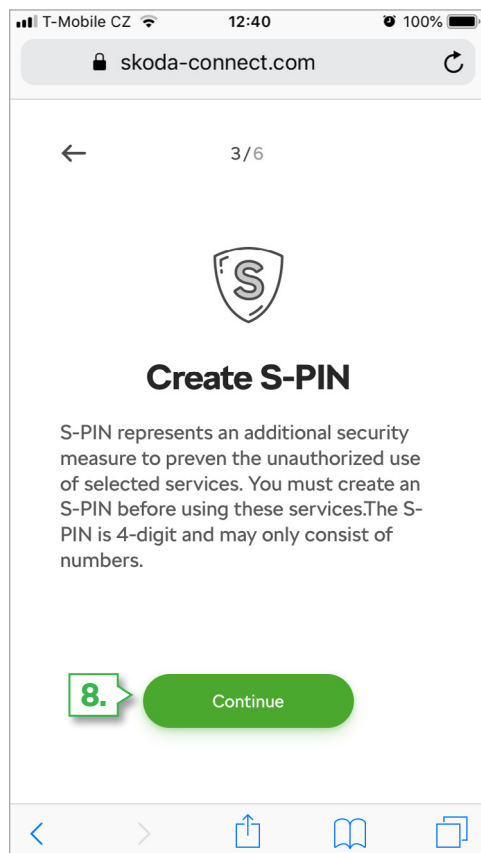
T-Mobile CZ 12:40 100%

skoda-connect.com

3/6

S

Create S-PIN

S-PIN represents an additional security measure to preven the unauthorized use of selected services. You must create an S-PIN before using these services.The S-PIN is 4-digit and may only consist of numbers.

8.

Continue